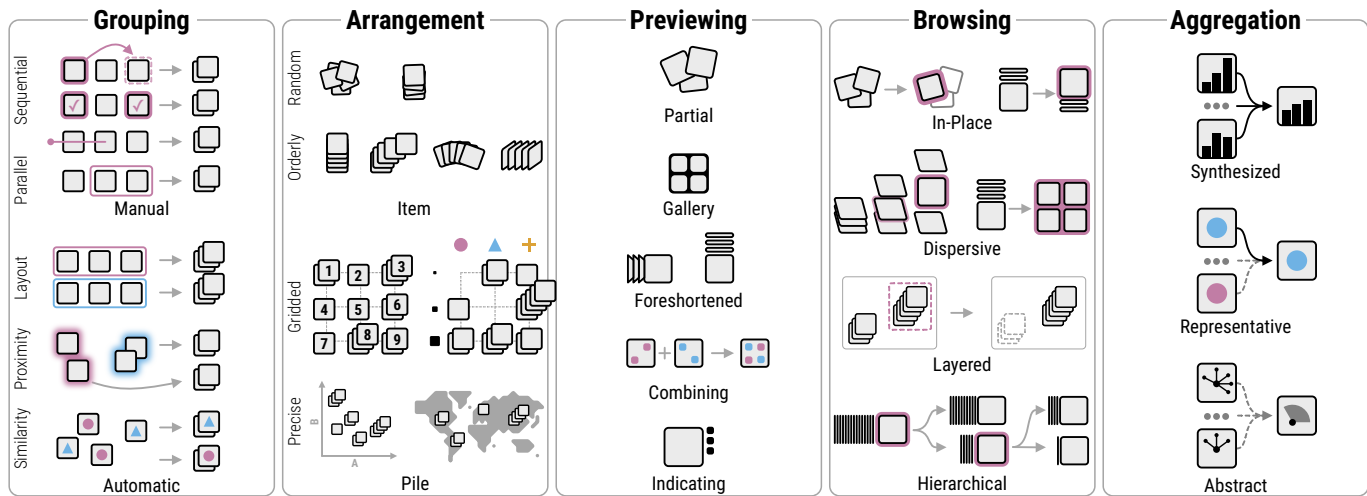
Grouping

Sequential

Parallel

Manual

Layout

Proximity

Similarity

Automatic

Arrangement

Random

Orderly

Item

Gridded

1 2 3
4 5 6
7 8 9

Precise

B

A

Pile

Previewing

Partial

Gallery

Foreshortened

Combining

Indicating

Browsing

In-Place

Dispersive

Layered

Hierarchical

Aggregation

Synthesized

Representative

Abstract